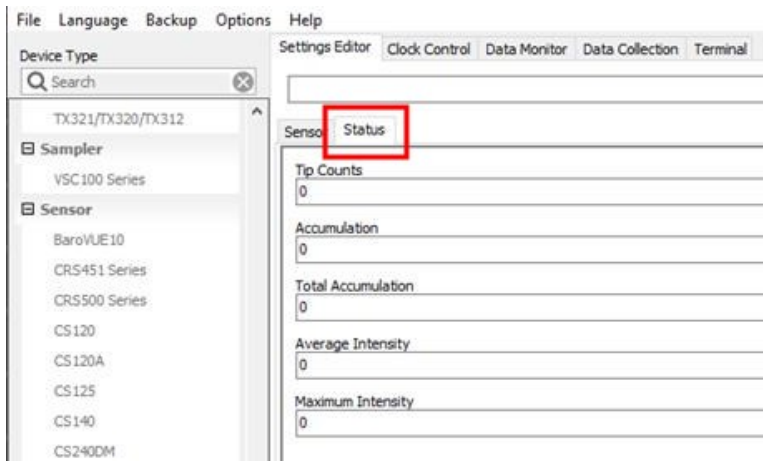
File Language Backup Options Help

Device Type

Search

TX321/TX320/TX312

Sampler

VSC100 Series

Sensor

BaroVUE10

CRS451 Series

CRS500 Series

CS120

CS120A

CS125

CS140

CS240DM

Settings Editor Clock Control Data Monitor Data Collection Terminal

Senso Status

Tip Counts
0

Accumulation
0

Total Accumulation
0

Average Intensity
0

Maximum Intensity
0